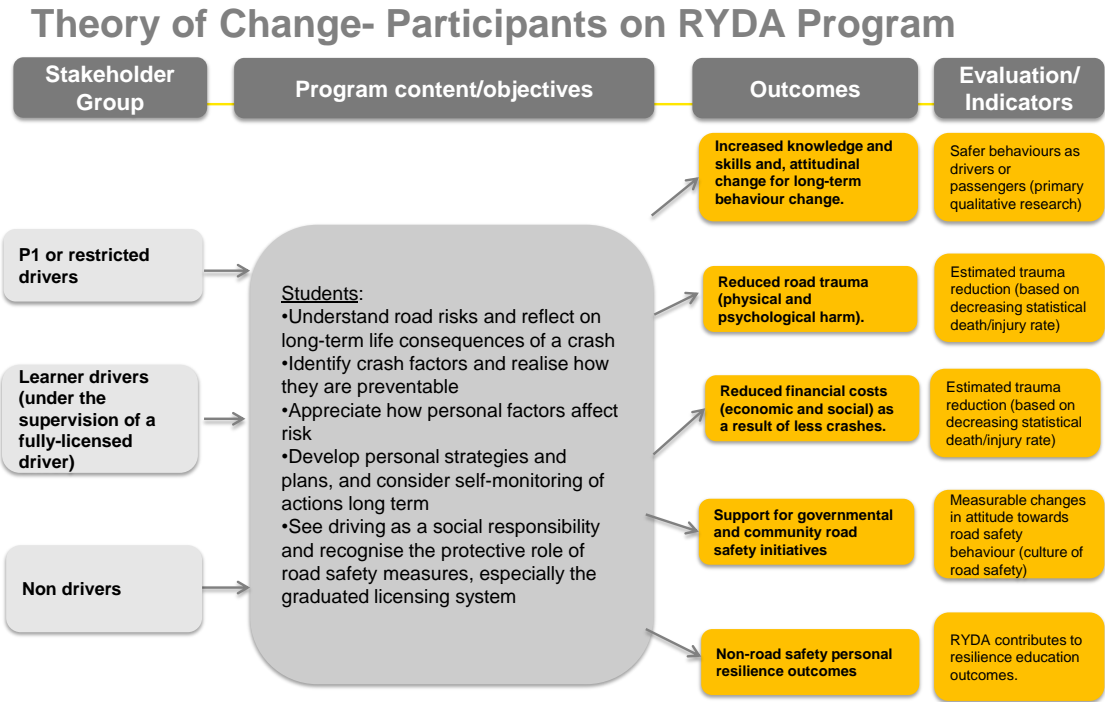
Theory of Change- Participants on RYDA Program

Stakeholder Group

Program content/objectives

Outcomes

Evaluation/ Indicators

P1 or restricted drivers

Learner drivers (under the supervision of a fully-licensed driver)

Non drivers

Students:
•Understand road risks and reflect on long-term life consequences of a crash
•Identify crash factors and realise how they are preventable
•Appreciate how personal factors affect risk
•Develop personal strategies and plans, and consider self-monitoring of actions long term
•See driving as a social responsibility and recognise the protective role of road safety measures, especially the graduated licensing system

Increased knowledge and skills and, attitudinal change for long-term behaviour change.

Safer behaviours as drivers or passengers (primary qualitative research)

Reduced road trauma (physical and psychological harm).

Estimated trauma reduction (based on decreasing statistical death/injury rate)

Reduced financial costs (economic and social) as a result of less crashes.

Estimated trauma reduction (based on decreasing statistical death/injury rate)

Support for governmental and community road safety initiatives

Measurable changes in attitude towards road safety behaviour (culture of road safety)

Non-road safety personal resilience outcomes

RYDA contributes to resilience education outcomes.